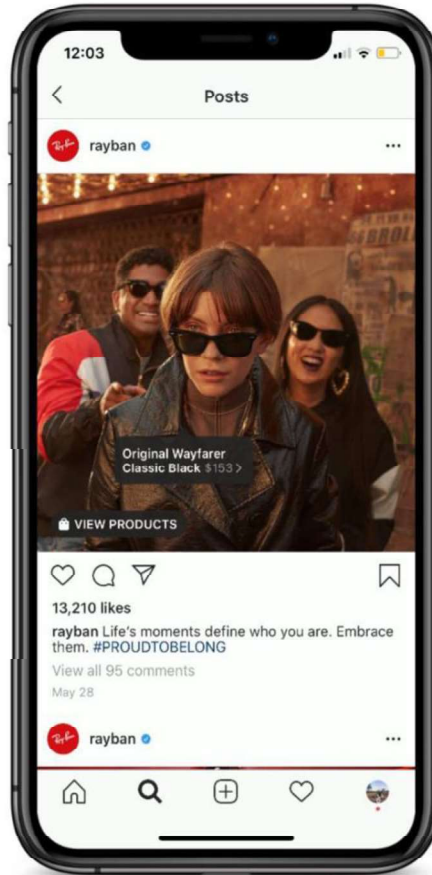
12:03

Posts

Ray-Ban rayban

BROL

Original Wayfarer
Classic Black $153 >

VIEW PRODUCTS

13,210 likes

rayban Life's moments define who you are. Embrace them. #PROUDTOBELONG

View all 95 comments

May 28

Ray-Ban rayban